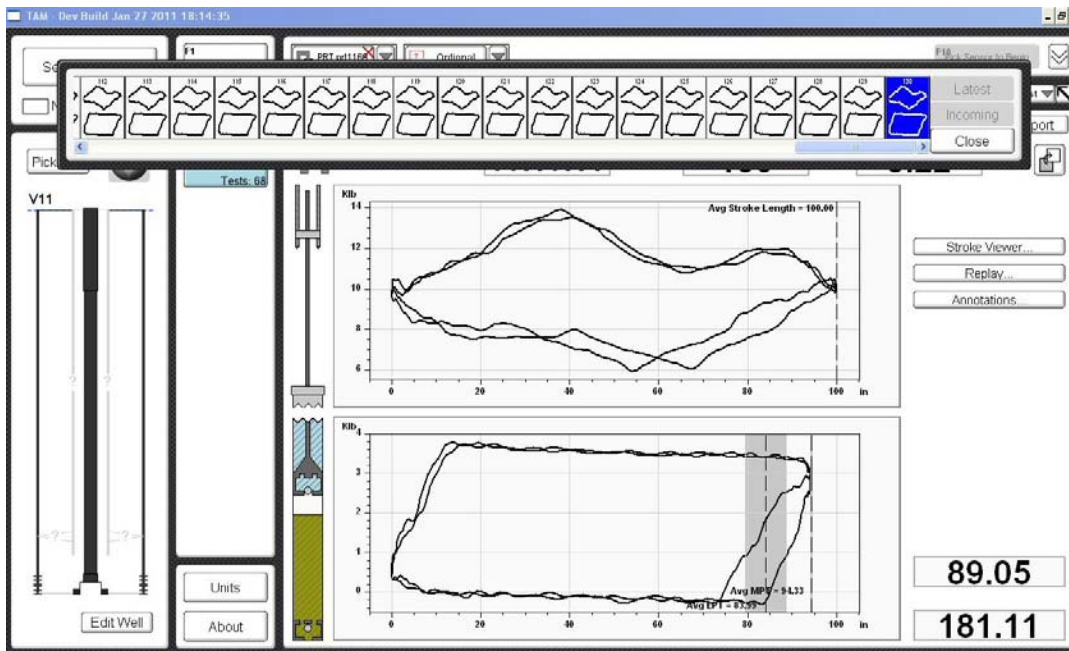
TAM - Dev Build Jan 27 2011 18:14:35

Se

N

F1

PRT prt116

Optional

F10 Pick Sensor to Begin

112 113 114 115 116 117 118 119 120 121 122 123 124 125 126 127 128 129 130

Latest

Incoming

Close

port

Pick

Tests: 68

V11

Klb

Avg Stroke Length = 100.00

14

12

10

8

6

0 20 40 60 80 100 in

Klb

4

3

2

1

0

Avg MPT = 94.33

Avg EPT = 83.53

0 20 40 60 80 100 in

Stroke Viewer...

Replay...

Annotations...

Units

About

Edit Well

89.05

181.11